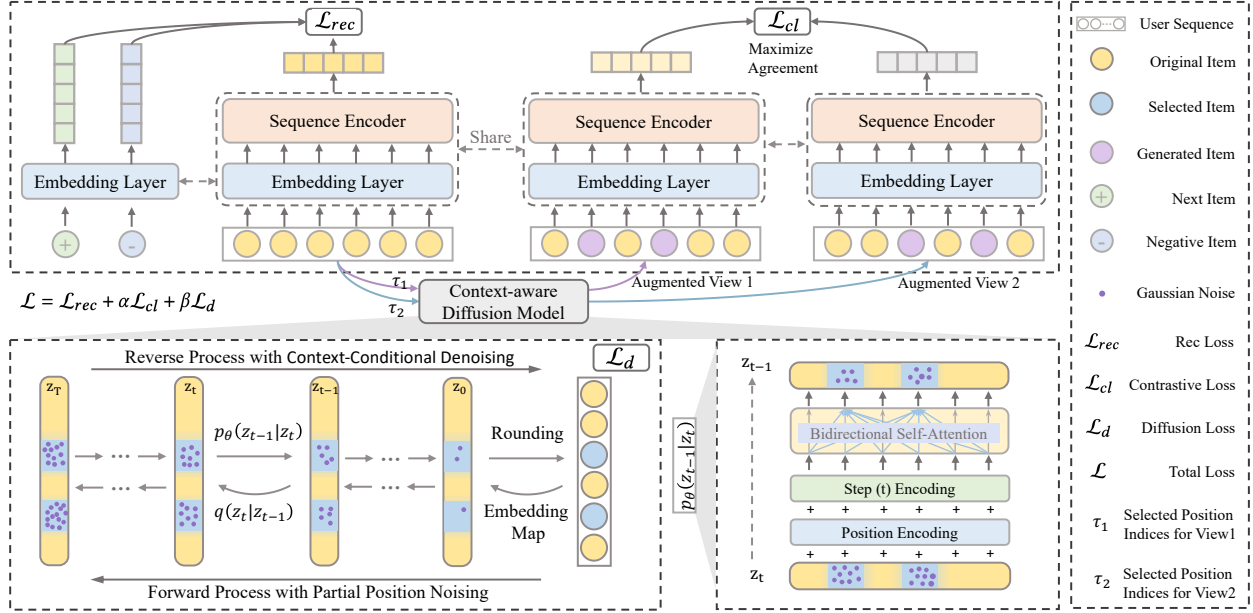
$\mathcal{L}_{rec}$

$\mathcal{L}_{cl}$

Maximize Agreement

Sequence Encoder

Share

Sequence Encoder

Sequence Encoder

Embedding Layer

Embedding Layer

Embedding Layer

Embedding Layer

+

-

$\tau_1$

$\tau_2$

Context-aware Diffusion Model

Augmented View 1

Augmented View 2

$\mathcal{L} = \mathcal{L}_{rec} + \alpha\mathcal{L}_{cl} + \beta\mathcal{L}_d$

Reverse Process with Context-Conditional Denoising

$\mathcal{L}_d$

$z_T$

$z_t$

$z_{t-1}$

$z_0$

$p_\theta(z_{t-1}|z_t)$

$q(z_t|z_{t-1})$

Rounding

Embedding Map

Forward Process with Partial Position Noising

$z_{t-1}$

$p_\theta(z_{t-1}|z_t)$

Bidirectional Self-Attention

Step (t) Encoding

Position Encoding

$z_t$

User Sequence

Original Item

Selected Item

Generated Item

Next Item

Negative Item

Gaussian Noise

$\mathcal{L}_{rec}$ Rec Loss

$\mathcal{L}_{cl}$ Contrastive Loss

$\mathcal{L}_d$ Diffusion Loss

$\mathcal{L}$ Total Loss

$\tau_1$ Selected Position Indices for View1

$\tau_2$ Selected Position Indices for View2